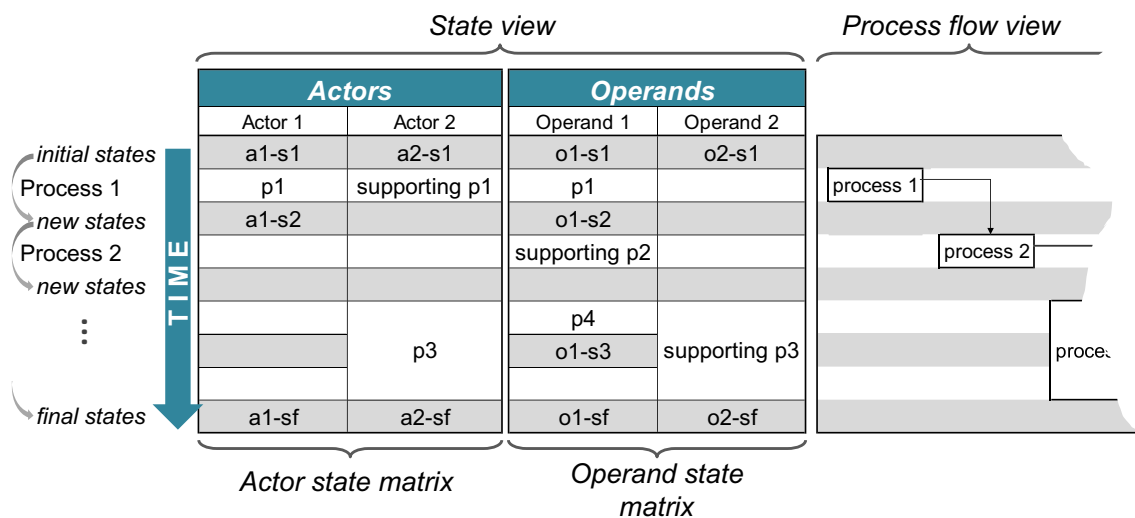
State view

Process flow view

| Actors | | Operands | |
|---|---|---|---|
| Actor 1 | Actor 2 | Operand 1 | Operand 2 |
| a1-s1 | a2-s1 | o1-s1 | o2-s1 |
| p1 | supporting p1 | p1 | |
| a1-s2 | | o1-s2 | |
| | | supporting p2 | |
| | | | |
| | p3 | p4 | supporting p3 |
| | | o1-s3 | |
| | | | |
| a1-sf | a2-sf | o1-sf | o2-sf |

initial states
Process 1
new states
Process 2
new states
⋮
final states

TIME

process 1
process 2
proces

Actor state matrix

Operand state matrix